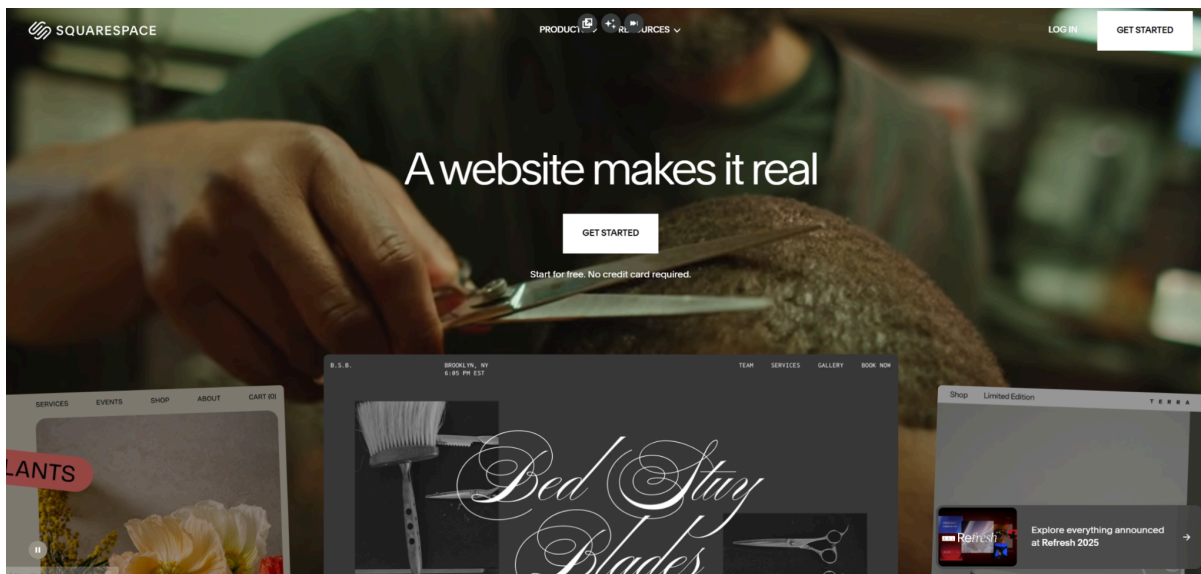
SQUARESPACE

PRODUCTS RESOURCES

LOG IN

GET STARTED

A website makes it real

GET STARTED

Start for free. No credit card required.

SERVICES EVENTS SHOP ABOUT CART (0)

LANTS

B.S.B.

BROOKLYN, NY
6:05 PM EST

TEAM SERVICES GALLERY BOOK NOW

Bed Stuy Blades

Shop Limited Edition

TERRA

Refresh

Explore everything announced at Refresh 2025